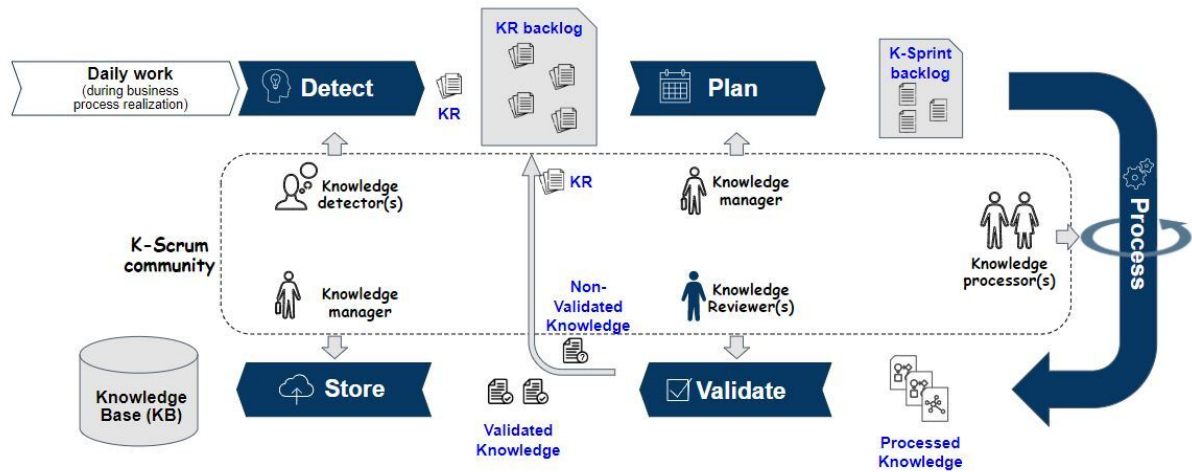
Daily work
(during business process realization)

Detect

KR

KR backlog

Plan

K-Sprint backlog

Process

Knowledge detector(s)

KR

Knowledge manager

K-Scrum community

Knowledge manager

Non-Validated Knowledge

Knowledge Reviewer(s)

Knowledge processor(s)

Knowledge Base (KB)

Store

Validated Knowledge

Validate

Processed Knowledge